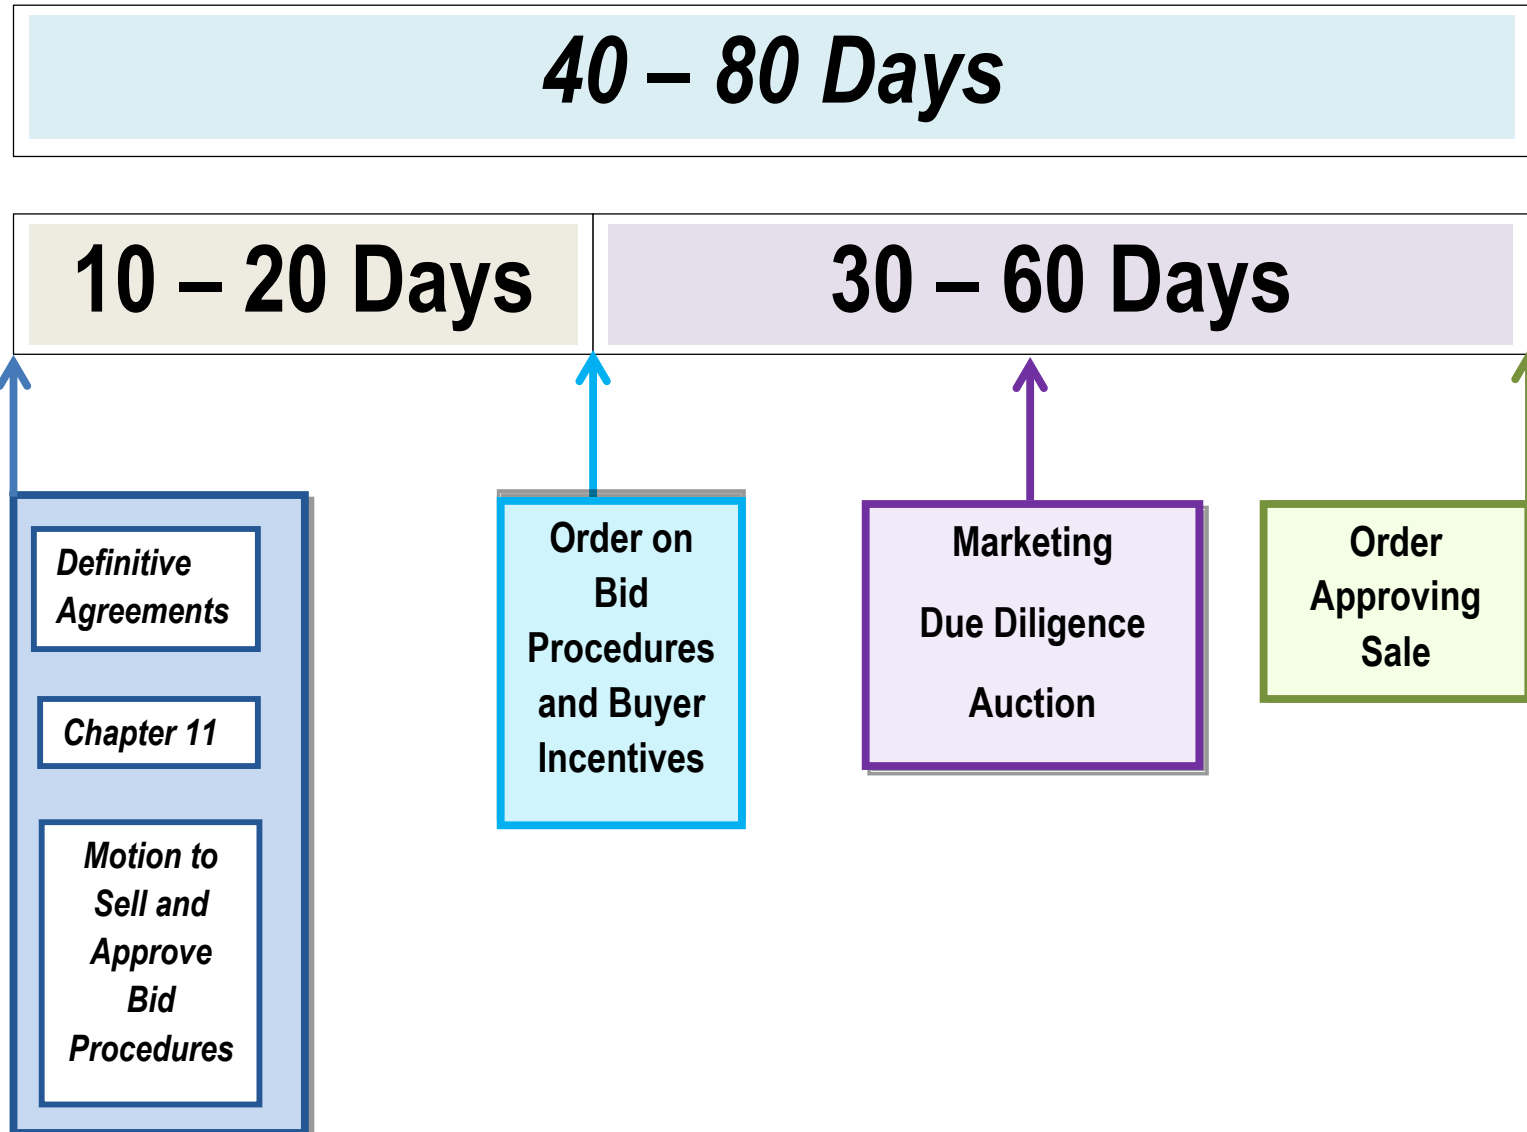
40 – 80 Days

10 – 20 Days

30 – 60 Days

Definitive Agreements

Chapter 11

Motion to Sell and Approve Bid Procedures

Order on Bid Procedures and Buyer Incentives

Marketing

Due Diligence

Auction

Order Approving Sale